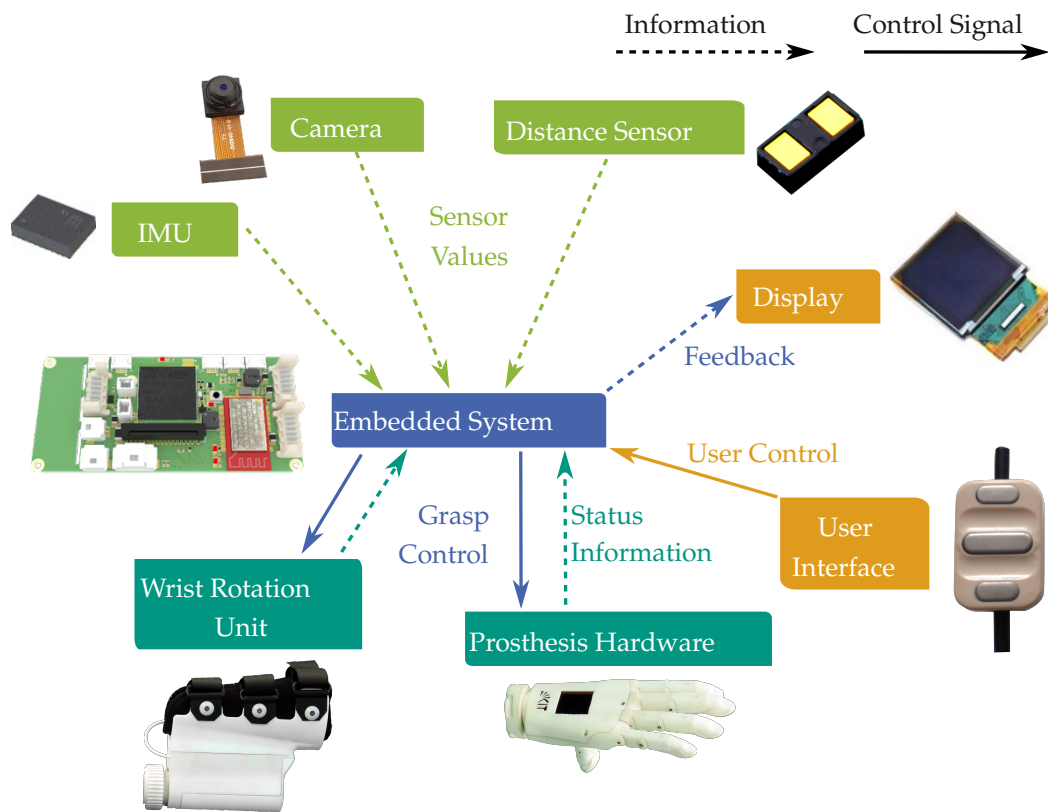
Information

Control Signal

Camera

Distance Sensor

IMU

Sensor Values

Display

Feedback

Embedded System

User Control

Grasp Control

Status Information

User Interface

Wrist Rotation Unit

Prosthesis Hardware